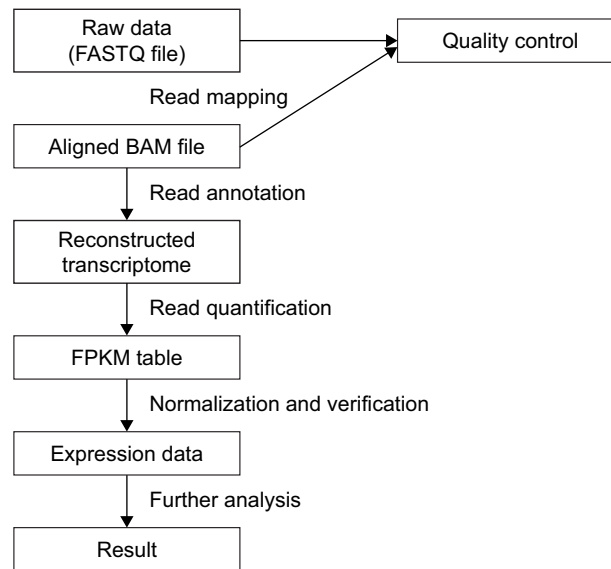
Raw data
(FASTQ file)

Quality control

Read mapping

Aligned BAM file

Read annotation

Reconstructed
transcriptome

Read quantification

FPKM table

Normalization and verification

Expression data

Further analysis

Result